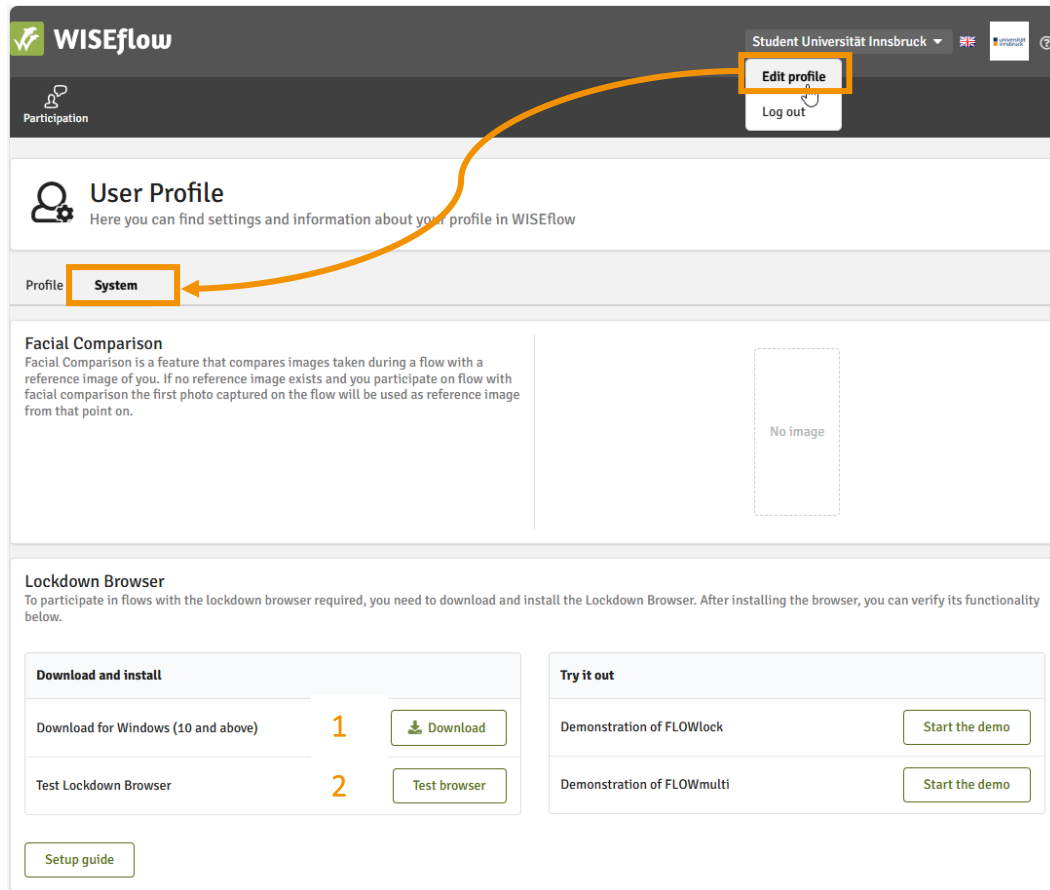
WISEflow

Student Universität Innsbruck

universität innsbruck

Edit profile

Log out

Participation

User Profile
Here you can find settings and information about your profile in WISEflow

Profile System

Facial Comparison
Facial Comparison is a feature that compares images taken during a flow with a reference image of you. If no reference image exists and you participate on flow with facial comparison the first photo captured on the flow will be used as reference image from that point on.

No image

Lockdown Browser
To participate in flows with the lockdown browser required, you need to download and install the Lockdown Browser. After installing the browser, you can verify its functionality below.

Download and install

Download for Windows (10 and above) 1 Download

Test Lockdown Browser 2 Test browser

Try it out

Demonstration of FLOWlock Start the demo

Demonstration of FLOWmulti Start the demo

Setup guide